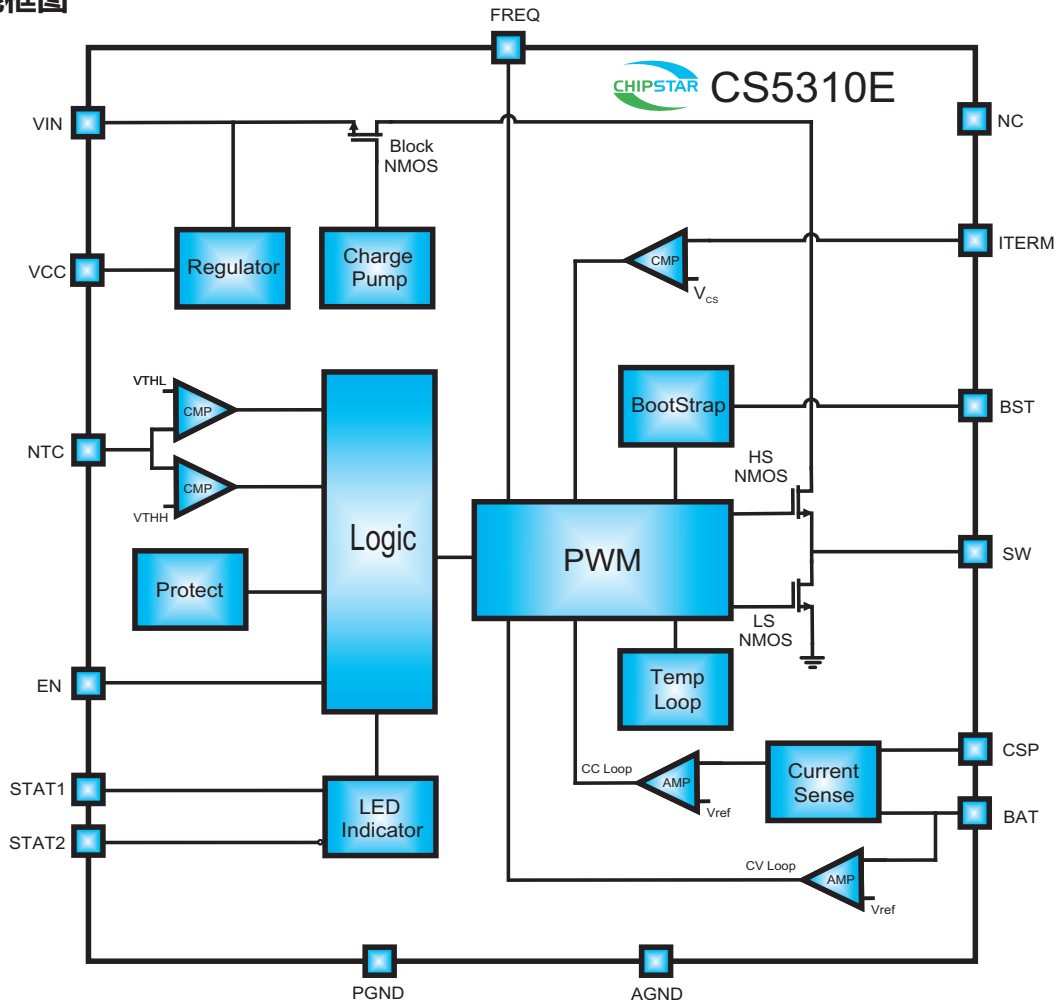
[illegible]框图

FREQ

CHIPSTAR CS5310E

VIN
Block NMOS
NC
VCC
Regulator
Charge Pump
CMP
$V_{CS}$
ITERM
VTHL
CMP
NTC
CMP
VTHH
BootStrap
BST
HS NMOS
Logic
PWM
SW
Protect
LS NMOS
EN
Temp Loop
CSP
CC Loop
AMP
Vref
Current Sense
STAT1
LED Indicator
BAT
STAT2
CV Loop
AMP
Vref
PGND
AGND